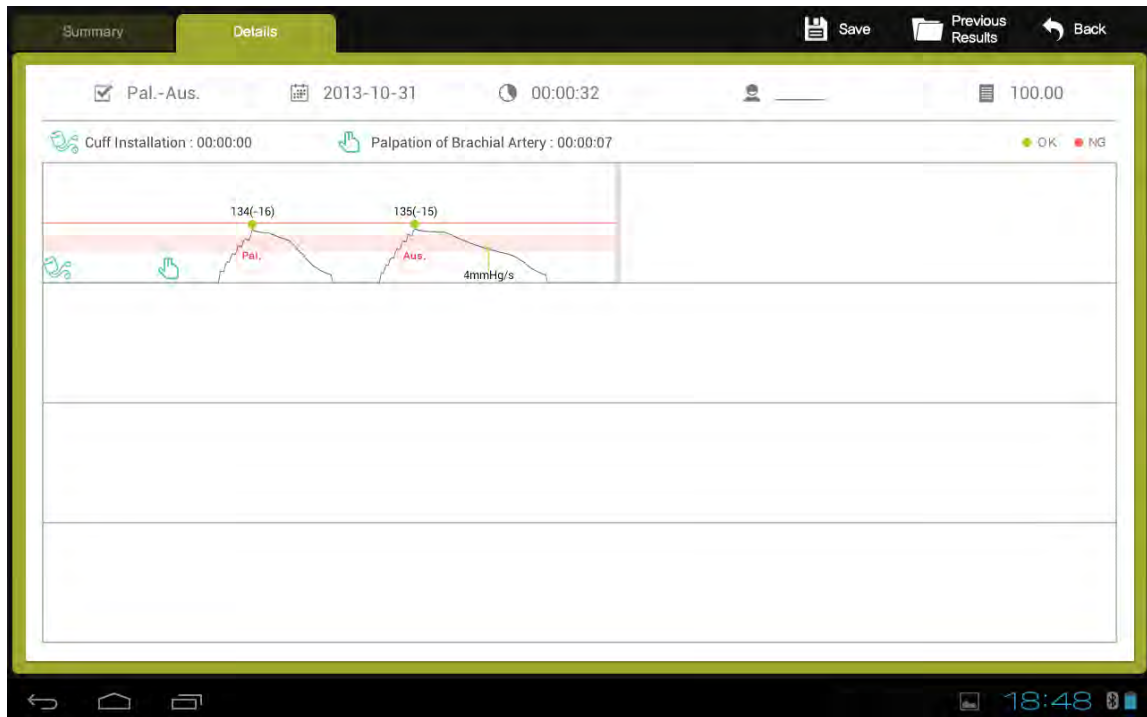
Summary Details

Save Previous Results Back

Pal.-Aus. 2013-10-31 00:00:32 _____ 100.00

Cuff Installation : 00:00:00 Palpation of Brachial Artery : 00:00:07 OK NG

134(-16) 135(-15)

Pal. Aus.

4mmHg/s

18:48